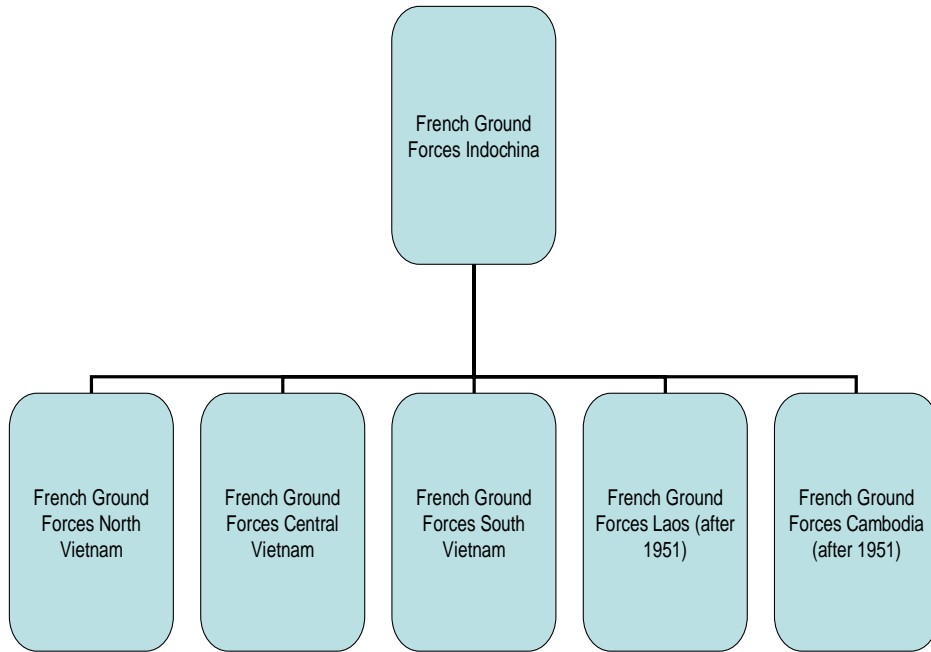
French Ground Forces Indochina

French Ground Forces North Vietnam

French Ground Forces Central Vietnam

French Ground Forces South Vietnam

French Ground Forces Laos (after 1951)

French Ground Forces Cambodia (after 1951)